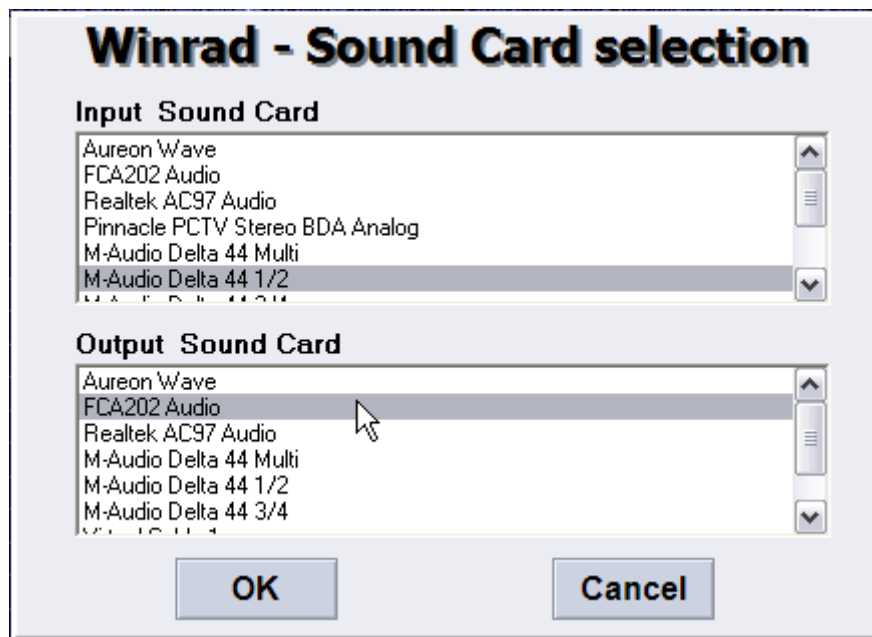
Winrad - Sound Card selection

Input Sound Card

Aureon Wave
FCA202 Audio
Realtek AC97 Audio
Pinnacle PCTV Stereo BDA Analog
M-Audio Delta 44 Multi
M-Audio Delta 44 1/2
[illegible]

Output Sound Card

Aureon Wave
FCA202 Audio
Realtek AC97 Audio
M-Audio Delta 44 Multi
M-Audio Delta 44 1/2
M-Audio Delta 44 3/4
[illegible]

OK

Cancel